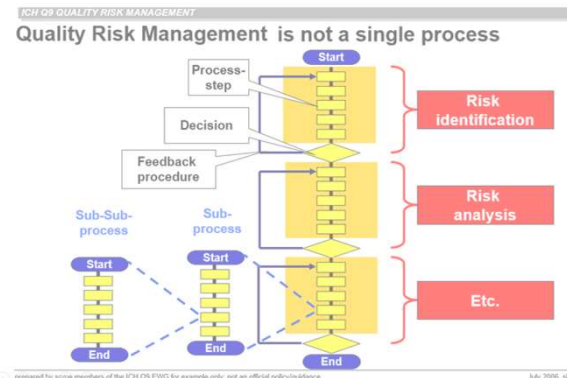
ICH Q9 QUALITY RISK MANAGEMENT

Quality Risk Management is not a single process

Start

Process-step

Decision

Feedback procedure

Risk identification

Risk analysis

Etc.

Sub-Sub-process

Sub-process

Start

Start

End

End

End

prepared by some members of the ICH Q9 EWG for example only; not an official policy/guidance

July 2006, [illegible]